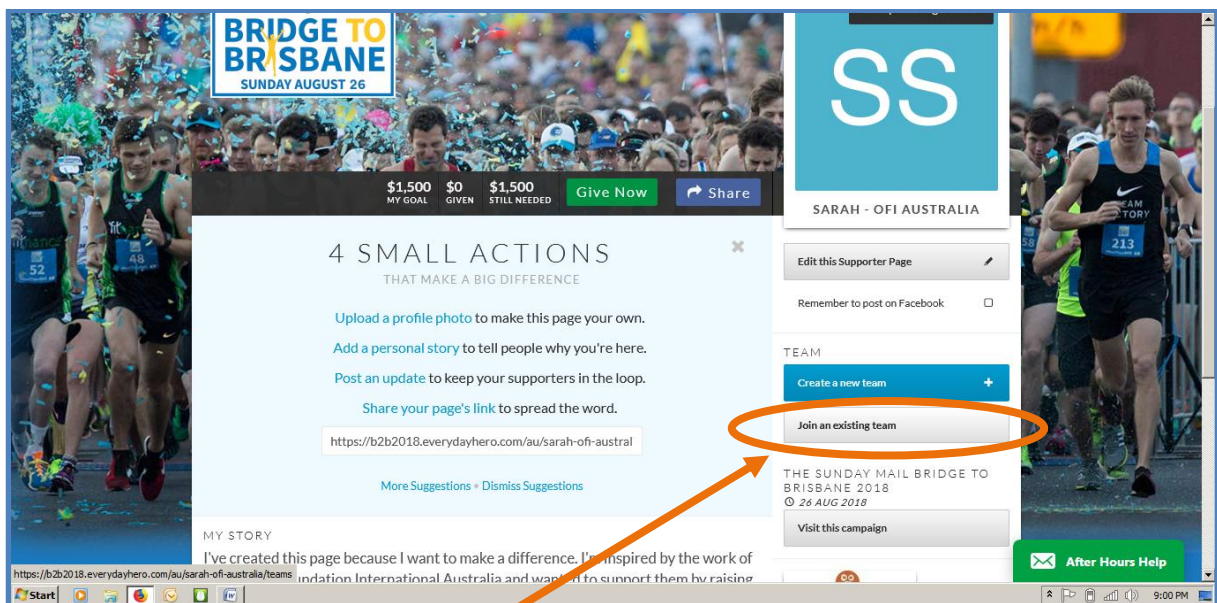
BRIDGE TO BRISBANE
SUNDAY AUGUST 26

SS

$1,500 MY GOAL $0 GIVEN $1,500 STILL NEEDED Give Now Share

SARAH - OFI AUSTRALIA

4 SMALL ACTIONS
THAT MAKE A BIG DIFFERENCE

Upload a profile photo to make this page your own.
Add a personal story to tell people why you're here.
Post an update to keep your supporters in the loop.
Share your page's link to spread the word.

https://b2b2018.everydayhero.com/au/sarah-ofi-austral

More Suggestions • Dismiss Suggestions

Edit this Supporter Page
Remember to post on Facebook

TEAM
Create a new team +
Join an existing team

THE SUNDAY MAIL BRIDGE TO BRISBANE 2018
26 AUG 2018
Visit this campaign

MY STORY
I've created this page because I want to make a difference. I'm inspired by the work of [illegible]undation International Australia and wanted to support them by raising

52 48 213 58 TEAM VICTORY

https://b2b2018.everydayhero.com/au/sarah-ofi-australia/teams

After Hours Help

Start 9:00 PM